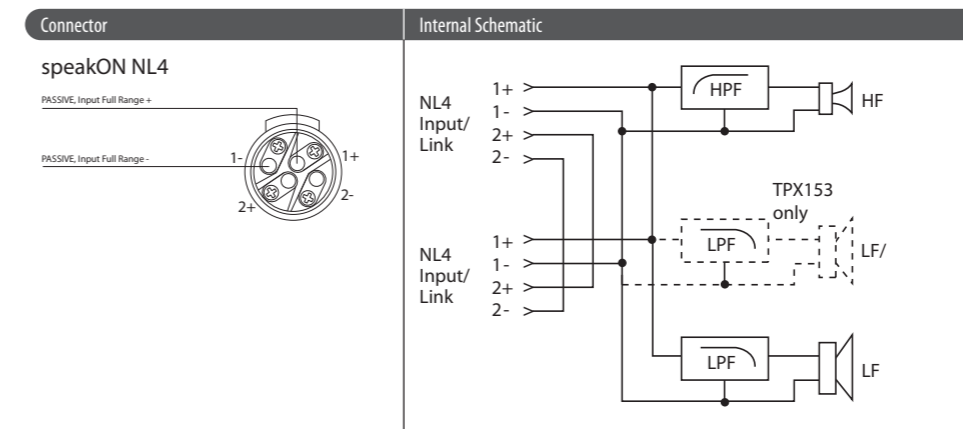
Connector

speakON NL4

PASSIVE, Input Full Range +

PASSIVE, Input Full Range -

1-
1+
2+
2-

Internal Schematic

NL4 Input/ Link

1+
1-
2+
2-

HPF

HF

TPX153 only

NL4 Input/ Link

1+
1-
2+
2-

LPF

LF/

LPF

LF